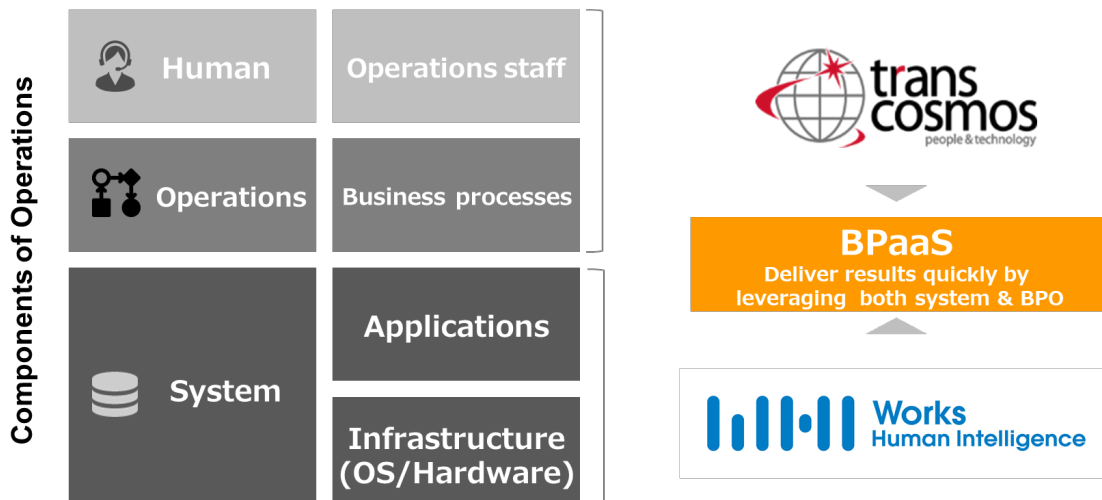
Components of Operations

Human

Operations staff

Operations

Business processes

System

Applications

Infrastructure (OS/Hardware)

trans cosmos
people & technology

BPaaS
Deliver results quickly by leveraging both system & BPO

Works
Human Intelligence